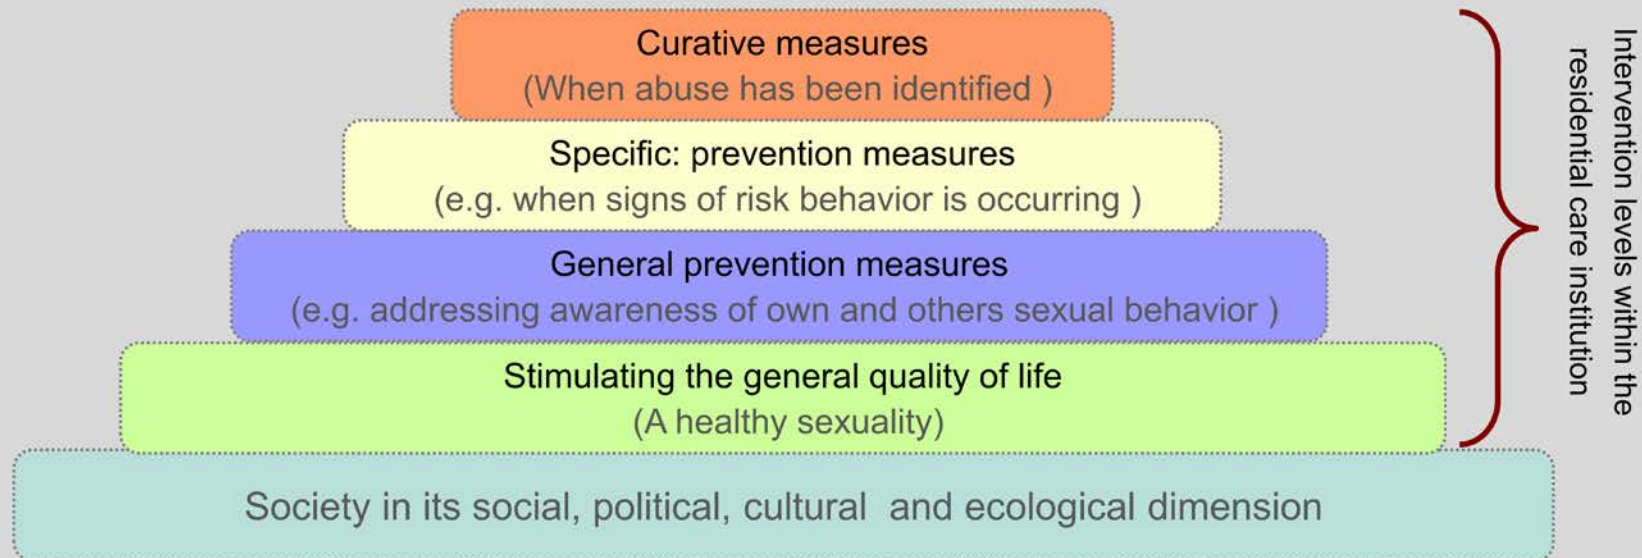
Curative measures
(When abuse has been identified )

Specific: prevention measures
(e.g. when signs of risk behavior is occurring )

General prevention measures
(e.g. addressing awareness of own and others sexual behavior )

Stimulating the general quality of life
(A healthy sexuality)

Society in its social, political, cultural and ecological dimension

Intervention levels within the residential care institution